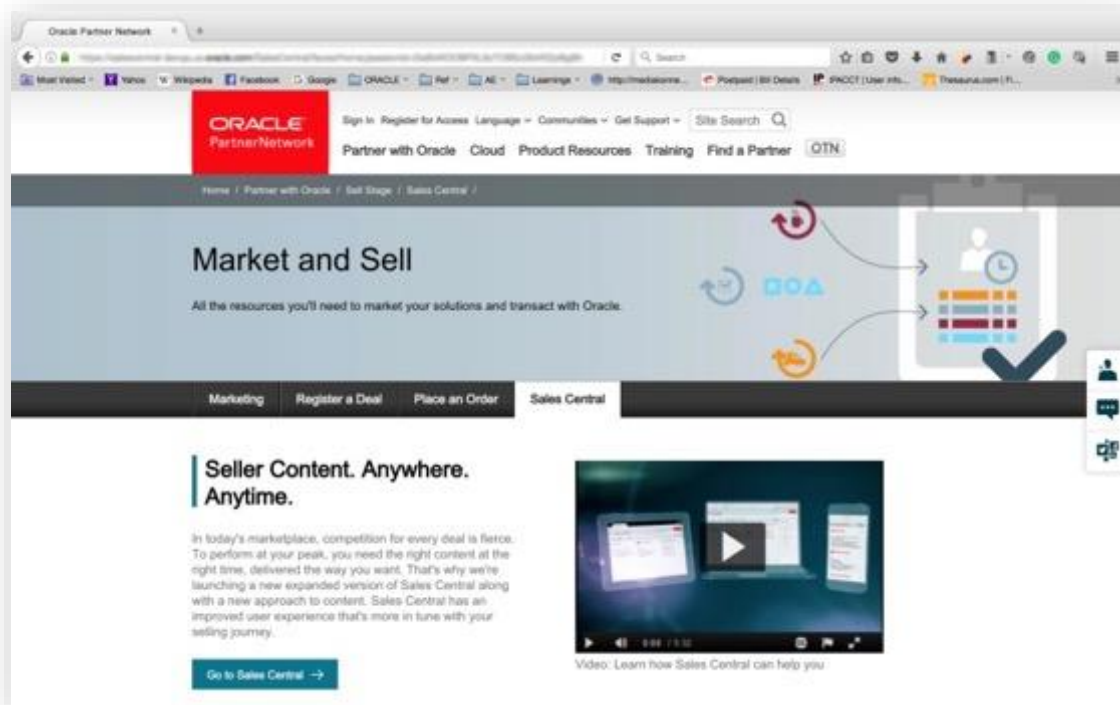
Oracle Partner Network

https://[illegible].oracle.com/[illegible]

Search

Most Visited Yahoo Wikipedia Facebook Google ORACLE Ref AE Learnings http://mediakomm... Postpaid | Bill Details PACCT | User Info... Thesaurus.com | Fi...

ORACLE PartnerNetwork

Sign In Register for Access Language Communities Get Support Site Search

Partner with Oracle Cloud Product Resources Training Find a Partner OTN

Home / Partner with Oracle / Sell Stage / Sales Central /

Market and Sell

All the resources you'll need to market your solutions and transact with Oracle.

Marketing Register a Deal Place an Order Sales Central

Seller Content. Anywhere. Anytime.

In today's marketplace, competition for every deal is fierce. To perform at your peak, you need the right content at the right time, delivered the way you want. That's why we're launching a new expanded version of Sales Central along with a new approach to content. Sales Central has an improved user experience that's more in tune with your selling journey.

Go to Sales Central →

0:00 / 1:12

Video: Learn how Sales Central can help you